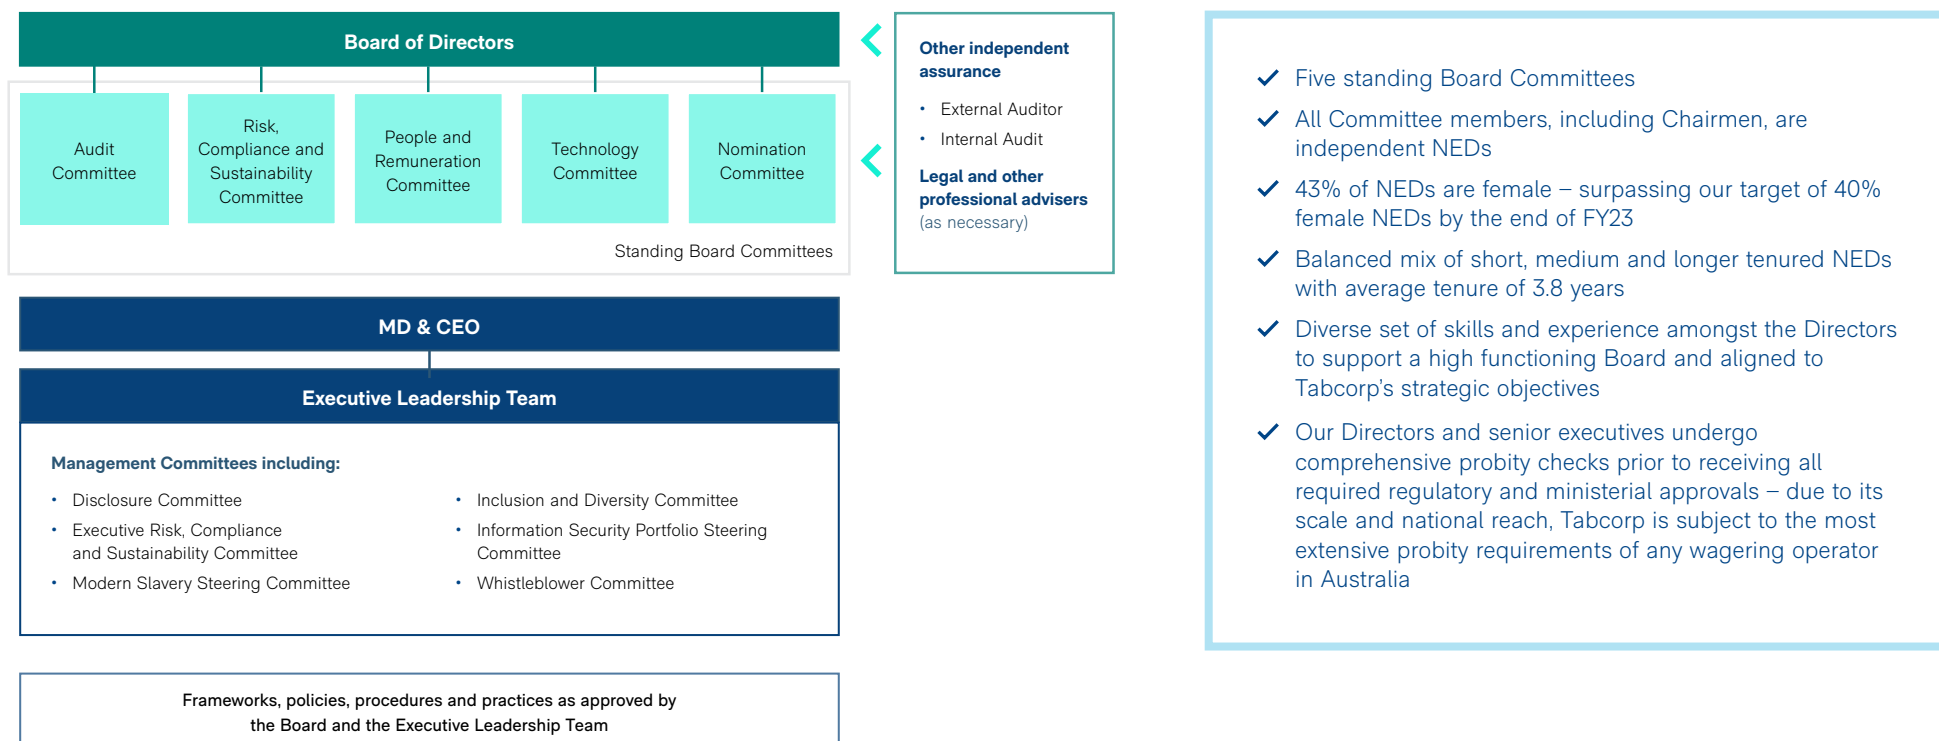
Board of Directors

Audit Committee

Risk, Compliance and Sustainability Committee

People and Remuneration Committee

Technology Committee

Nomination Committee

Standing Board Committees

Other independent assurance

- External Auditor
- Internal Audit

Legal and other professional advisers (as necessary)

MD & CEO

Executive Leadership Team

Management Committees including:

- Disclosure Committee
- Executive Risk, Compliance and Sustainability Committee
- Modern Slavery Steering Committee
- Inclusion and Diversity Committee
- Information Security Portfolio Steering Committee
- Whistleblower Committee

Frameworks, policies, procedures and practices as approved by the Board and the Executive Leadership Team

✓ Five standing Board Committees

✓ All Committee members, including Chairmen, are independent NEDs

✓ 43% of NEDs are female – surpassing our target of 40% female NEDs by the end of FY23

✓ Balanced mix of short, medium and longer tenured NEDs with average tenure of 3.8 years

✓ Diverse set of skills and experience amongst the Directors to support a high functioning Board and aligned to Tabcorp's strategic objectives

✓ Our Directors and senior executives undergo comprehensive probity checks prior to receiving all required regulatory and ministerial approvals – due to its scale and national reach, Tabcorp is subject to the most extensive probity requirements of any wagering operator in Australia